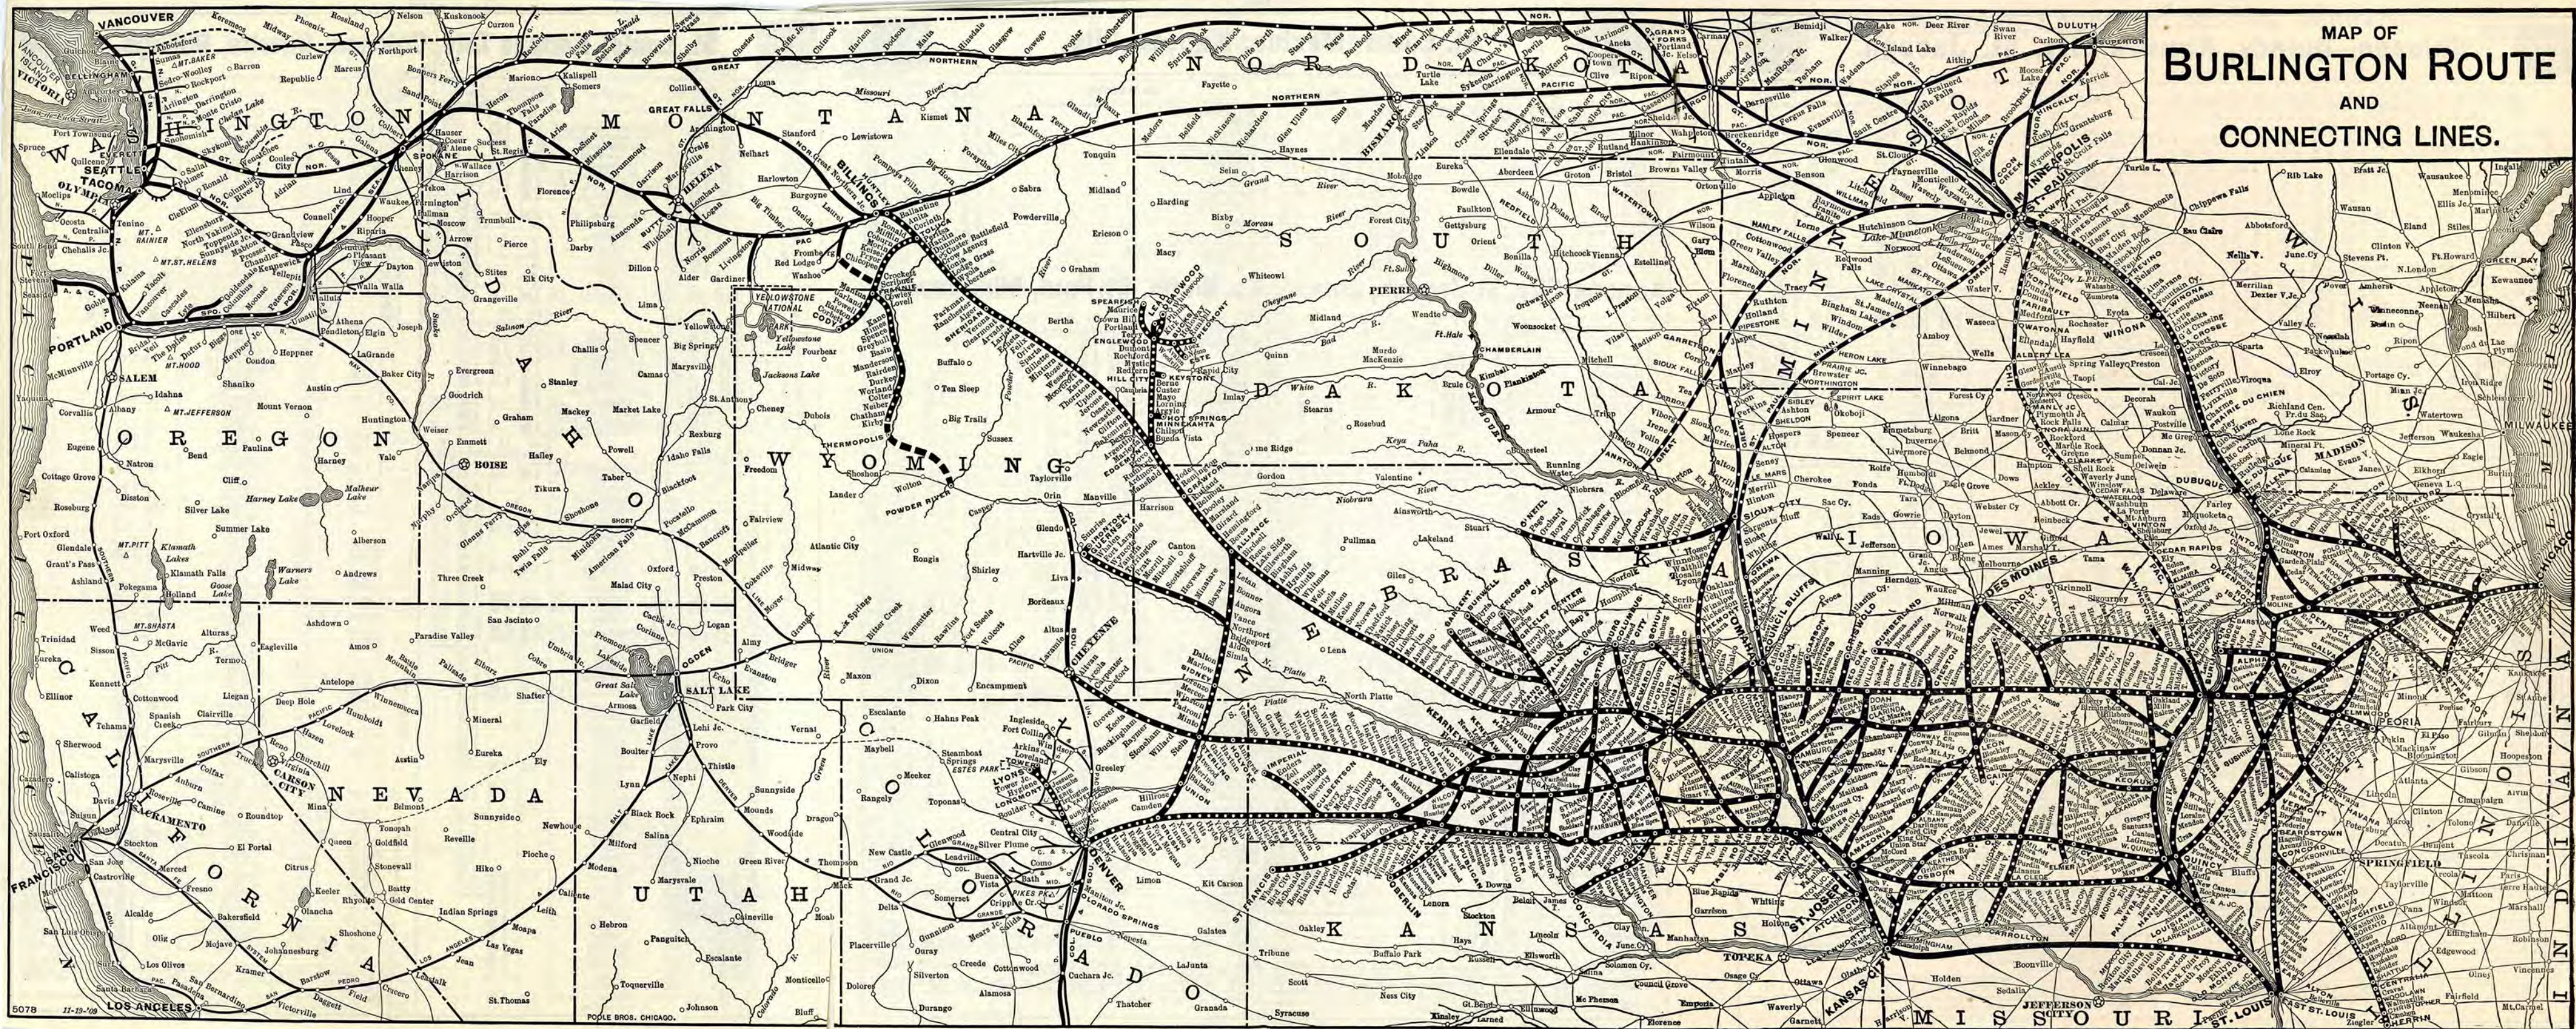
MAP OF
BURLINGTON ROUTE
AND
CONNECTING LINES.

VANCOUVER
VICTORIA
BELLINGHAM
SEATTLE
TACOMA
OLYMPIA
PORTLAND
SALEM
WASHINGTON
MONTANA
NORTH DAKOTA
SOUTH DAKOTA
MINNESOTA
WISCONSIN
IDAHO
OREGON
WYOMING
NEBRASKA
IOWA
ILLINOIS
INDIANA
CALIFORNIA
NEVADA
UTAH
COLORADO
KANSAS
MISSOURI
PACIFIC OCEAN
SPOKANE
HELENA
BILLINGS
GREAT FALLS
BISMARCK
PIERRE
DULUTH
ST. PAUL
MINNEAPOLIS
BOISE
SALT LAKE
OGDEN
CHEYENNE
DENVER
PUEBLO
CARSON CITY
SACRAMENTO
SAN FRANCISCO
LOS ANGELES
DES MOINES
OMAHA
LINCOLN
ST. JOSEPH
KANSAS CITY
TOPEKA
JEFFERSON CITY
ST. LOUIS
EAST ST. LOUIS
QUINCY
PEORIA
SPRINGFIELD
CHICAGO
MADISON
MILWAUKEE
DUBUQUE
YELLOWSTONE NATIONAL PARK
HOT SPRINGS
DEADWOOD
LEAD
KEYSTONE
HILL CITY
NEWCASTLE
THERMOPOLIS
POWDER RIVER
CODY
ALLIANCE
MT. RAINIER
MT. ST. HELENS
MT. HOOD
MT. JEFFERSON
MT. PITT
MT. SHASTA
ESTES PARK
LYONS
COLORADO SPRINGS
5078
11-13-'09
POOLE BROS. CHICAGO.